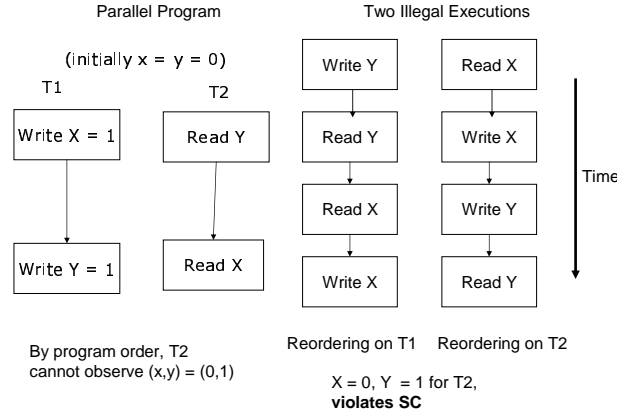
Parallel Program

(initially x = y = 0)

T1

Write X = 1

Write Y = 1

T2

Read Y

Read X

Two Illegal Executions

Write Y

Read Y

Read X

Write X

Read X

Write X

Write Y

Read Y

Time

By program order, T2 cannot observe (x,y) = (0,1)

Reordering on T1

Reordering on T2

X = 0, Y = 1 for T2, **violates SC**